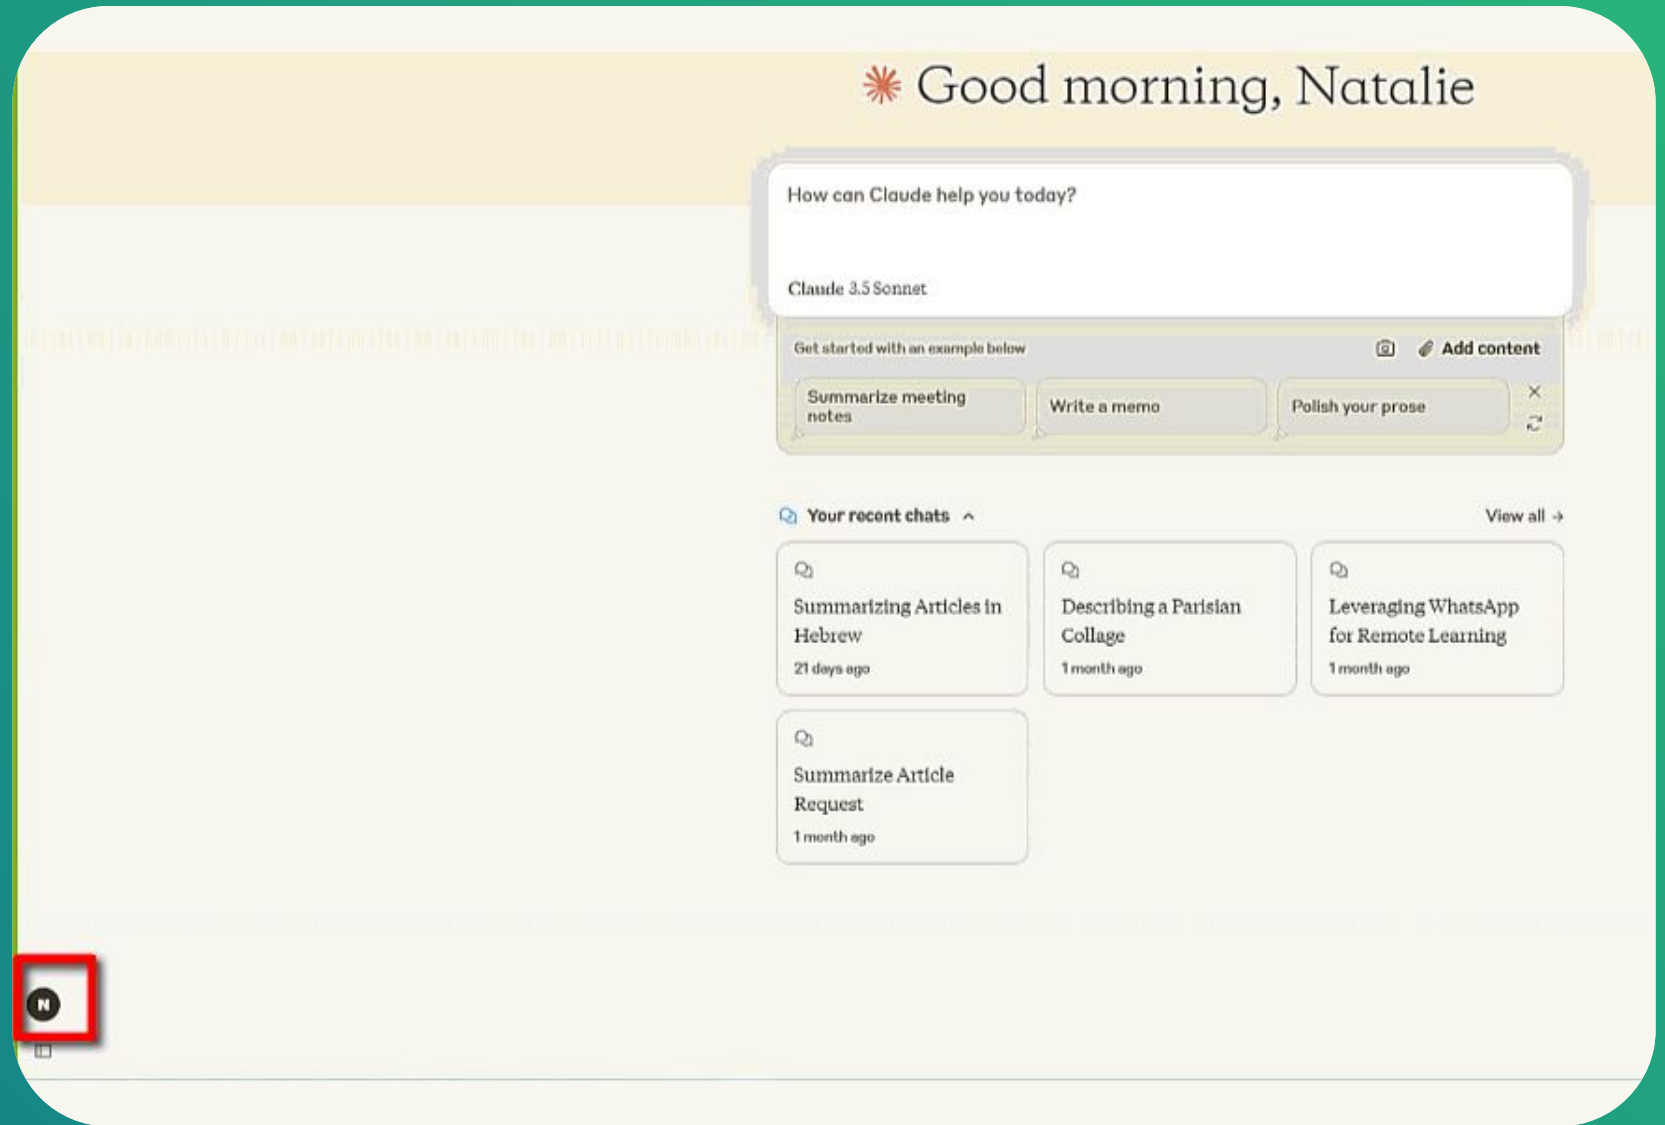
Good morning, Natalie

How can Claude help you today?

Claude 3.5 Sonnet

Get started with an example below

Add content

Summarize meeting notes

Write a memo

Polish your prose

Your recent chats

View all →

Summarizing Articles in Hebrew
21 days ago

Describing a Parisian Collage
1 month ago

Leveraging WhatsApp for Remote Learning
1 month ago

Summarize Article Request
1 month ago

N